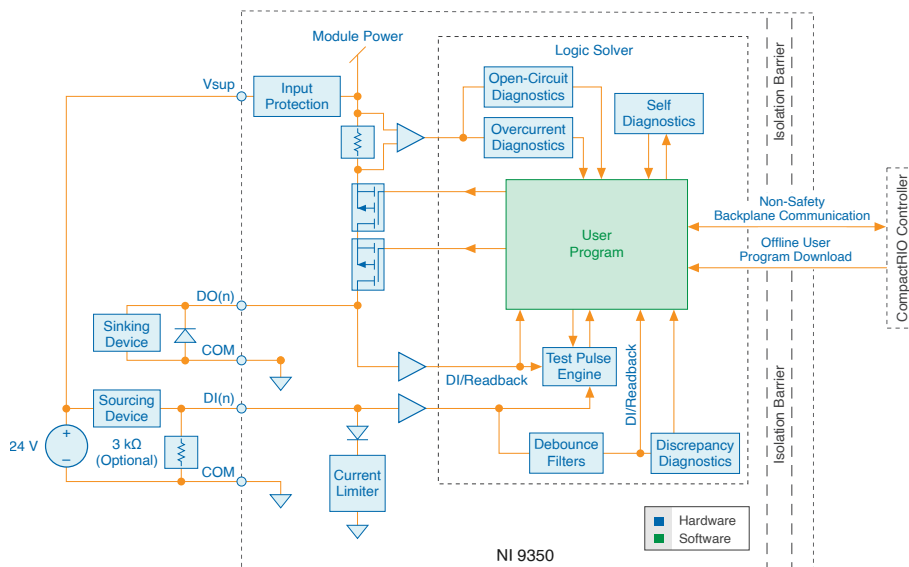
Module Power

Logic Solver

Isolation Barrier

Vsup

Input Protection

Open-Circuit Diagnostics

Self Diagnostics

Overcurrent Diagnostics

CompactRIO Controller

User Program

Non-Safety Backplane Communication

Offline User Program Download

DO(n)

Sinking Device

COM

Test Pulse Engine

DI/Readback

DI/Readback

Isolation Barrier

Sourcing Device

DI(n)

24 V

3 kΩ (Optional)

COM

Current Limiter

Debounce Filters

Discrepancy Diagnostics

Hardware

Software

NI 9350